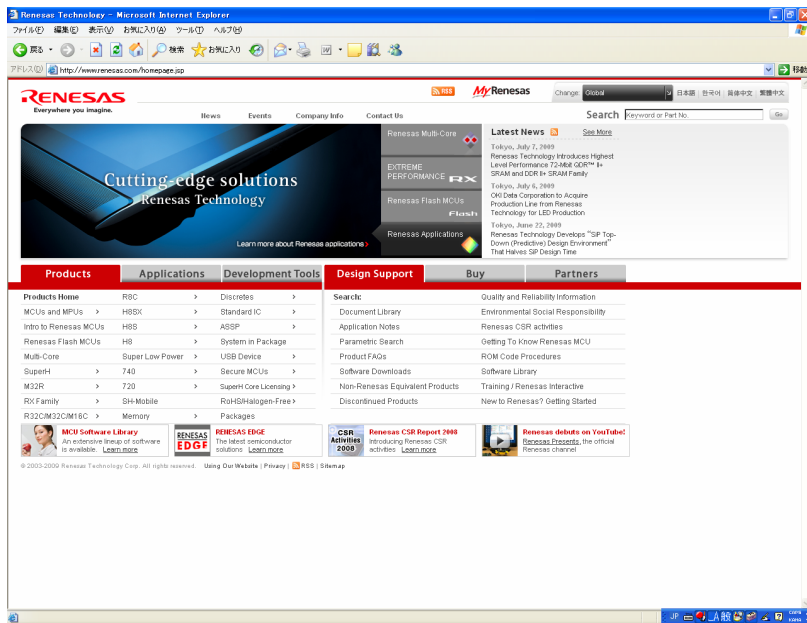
Renesas Technology - Microsoft Internet Explorer

ファイル(F) 編集(E) 表示(V) お気に入り(A) ツール(T) ヘルプ(H)

戻る 検索 お気に入り

アドレス(D) http://www.renesas.com/homepage.jsp

移動

RENESAS
Everywhere you imagine.

RSS MyRenesas Change: Global 日本語 | 한국어 | 简体中文 | 繁體中文

News Events Company Info Contact Us

Search Keyword or Part No. Go

Cutting-edge solutions
Renesas Technology

Learn more about Renesas applications

Renesas Multi-Core

EXTREME PERFORMANCE RX

Renesas Flash MCUs Flash

Renesas Applications

Latest News See More

Tokyo, July 7, 2009
Renesas Technology Introduces Highest Level Performance 72-Mbit QDR™ II+ SRAM and DDR II+ SRAM Family

Tokyo, July 6, 2009
OKI Data Corporation to Acquire Production Line from Renesas Technology for LED Production

Tokyo, June 22, 2009
Renesas Technology Develops "SIP Top-Down (Predictive) Design Environment" That Halves SIP Design Time

Products | Applications | Development Tools | Design Support | Buy | Partners

Products Home
MCUs and MPUs >
Intro to Renesas MCUs
Renesas Flash MCUs
Multi-Core
SuperH >
M32R >
RX Family
R32C/M32C/M16C >

R8C >
H8SX >
H8S >
H8 >
Super Low Power >
740 >
720 >
SH-Mobile
Memory >

Discretes >
Standard IC >
ASSP >
System in Package
USB Device >
Secure MCUs >
SuperH Core Licensing >
RoHS/Halogen-Free >
Packages

Search:
Document Library
Application Notes
Parametric Search
Product FAQs
Software Downloads
Non-Renesas Equivalent Products
Discontinued Products

Quality and Reliability Information
Environmental Social Responsibility
Renesas CSR activities
Getting To Know Renesas MCU
ROM Code Procedures
Software Library
Training / Renesas Interactive
New to Renesas? Getting Started

MCU Software Library
An extensive lineup of software is available. Learn more

RENESAS EDGE
RENESAS EDGE
The latest semiconductor solutions. Learn more

CSR Activities 2008
Renesas CSR Report 2008
Introducing Renesas CSR activities. Learn more

Renesas debuts on YouTube!
Renesas Presents, the official Renesas channel

© 2003-2009 Renesas Technology Corp. All rights reserved. | Using Our Website | Privacy | RSS | Sitemap